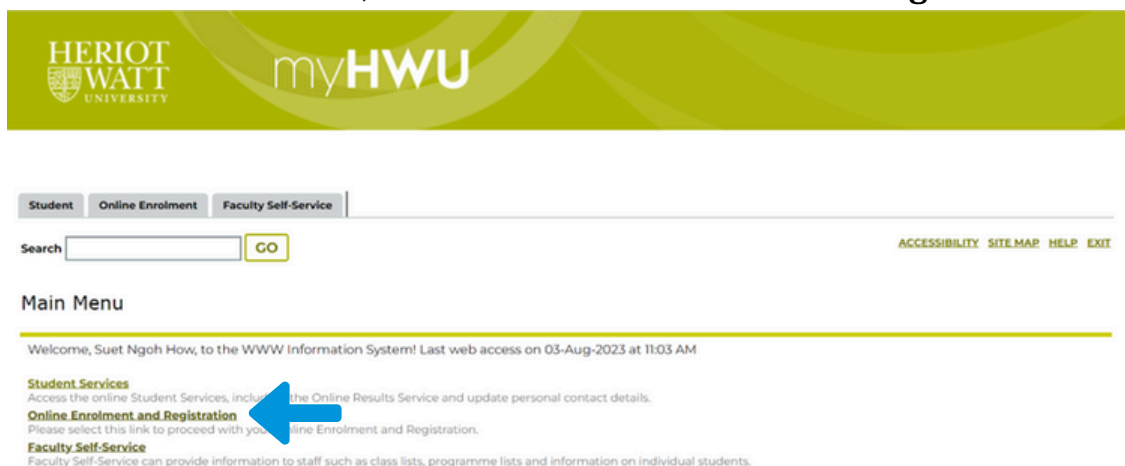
HERIOT WATT UNIVERSITY

myHWU

Student | Online Enrolment | Faculty Self-Service

Search GO

ACCESSIBILITY SITE MAP HELP EXIT

Main Menu

Welcome, Suet Ngoh How, to the WWW Information System! Last web access on 03-Aug-2023 at 11:03 AM

Student Services
Access the online Student Services, inclu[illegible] the Online Results Service and update personal contact details.
Online Enrolment and Registration
Please select this link to proceed with you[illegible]line Enrolment and Registration.
Faculty Self-Service
Faculty Self-Service can provide information to staff such as class lists, programme lists and information on individual students.